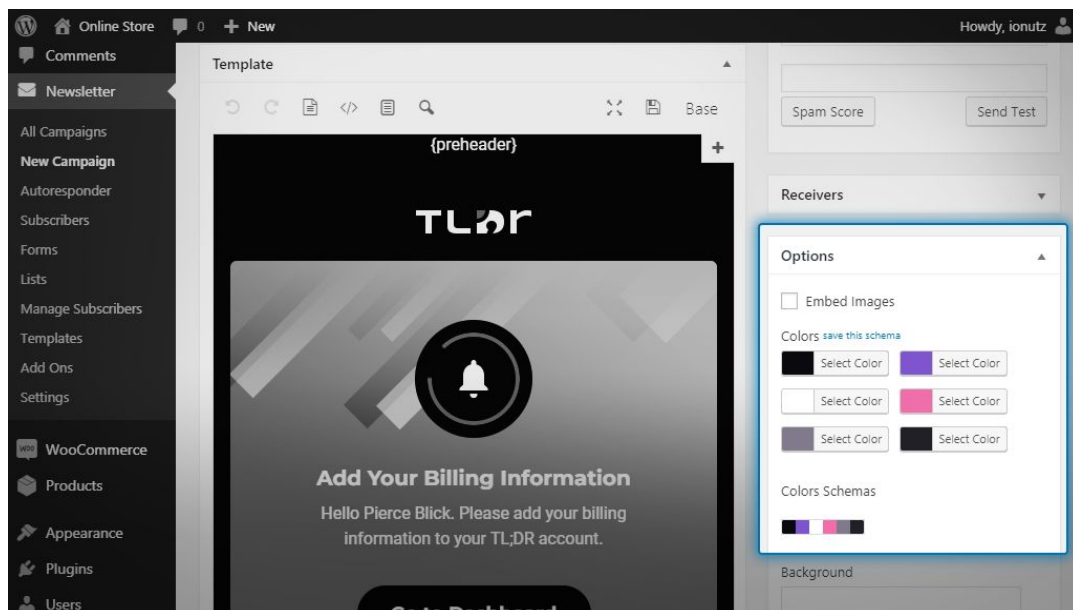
Online Store 0 + New

Howdy, ionutz

Comments

Newsletter

All Campaigns

New Campaign

Autoresponder

Subscribers

Forms

Lists

Manage Subscribers

Templates

Add Ons

Settings

WooCommerce

Products

Appearance

Plugins

Users

Template

Base

{preheader}

+

TL;DR

Add Your Billing Information

Hello Pierce Blick. Please add your billing information to your TL;DR account.

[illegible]

Spam Score

Send Test

Receivers

Options

Embed Images

Colors save this schema

Select Color

Select Color

Select Color

Select Color

Select Color

Select Color

Colors Schemas

Background